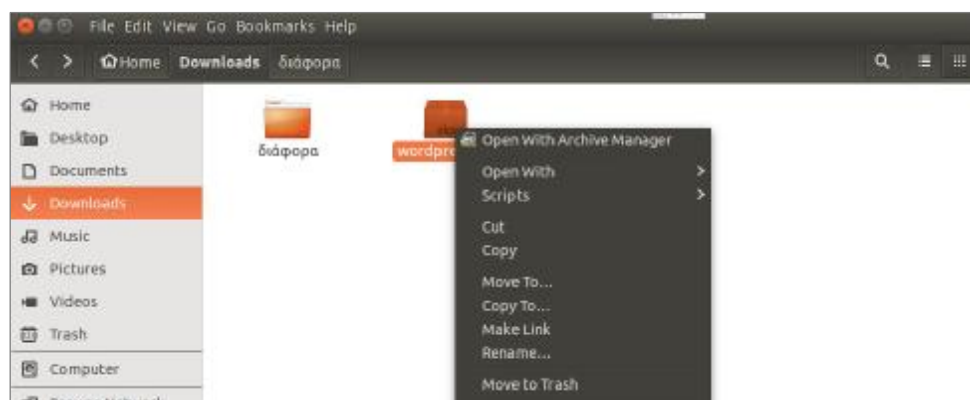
File Edit View Go Bookmarks Help

Home Downloads διάφορα

Home
Desktop
Documents
Downloads
Music
Pictures
Videos
Trash
Computer

διάφορα

wordpre

Open With Archive Manager
Open With
Scripts
Cut
Copy
Move To...
Copy To...
Make Link
Rename...
Move to Trash